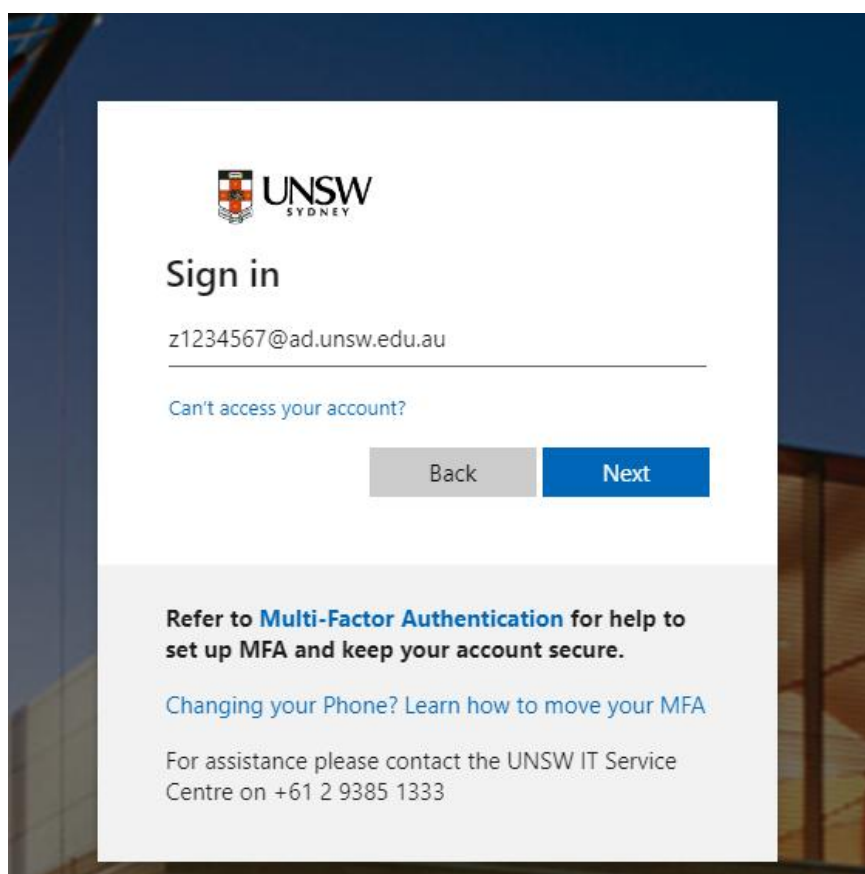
UNSW
SYDNEY

Sign in

z1234567@ad.unsw.edu.au

Can't access your account?

Back

Next

Refer to Multi-Factor Authentication for help to set up MFA and keep your account secure.

Changing your Phone? Learn how to move your MFA

For assistance please contact the UNSW IT Service Centre on +61 2 9385 1333